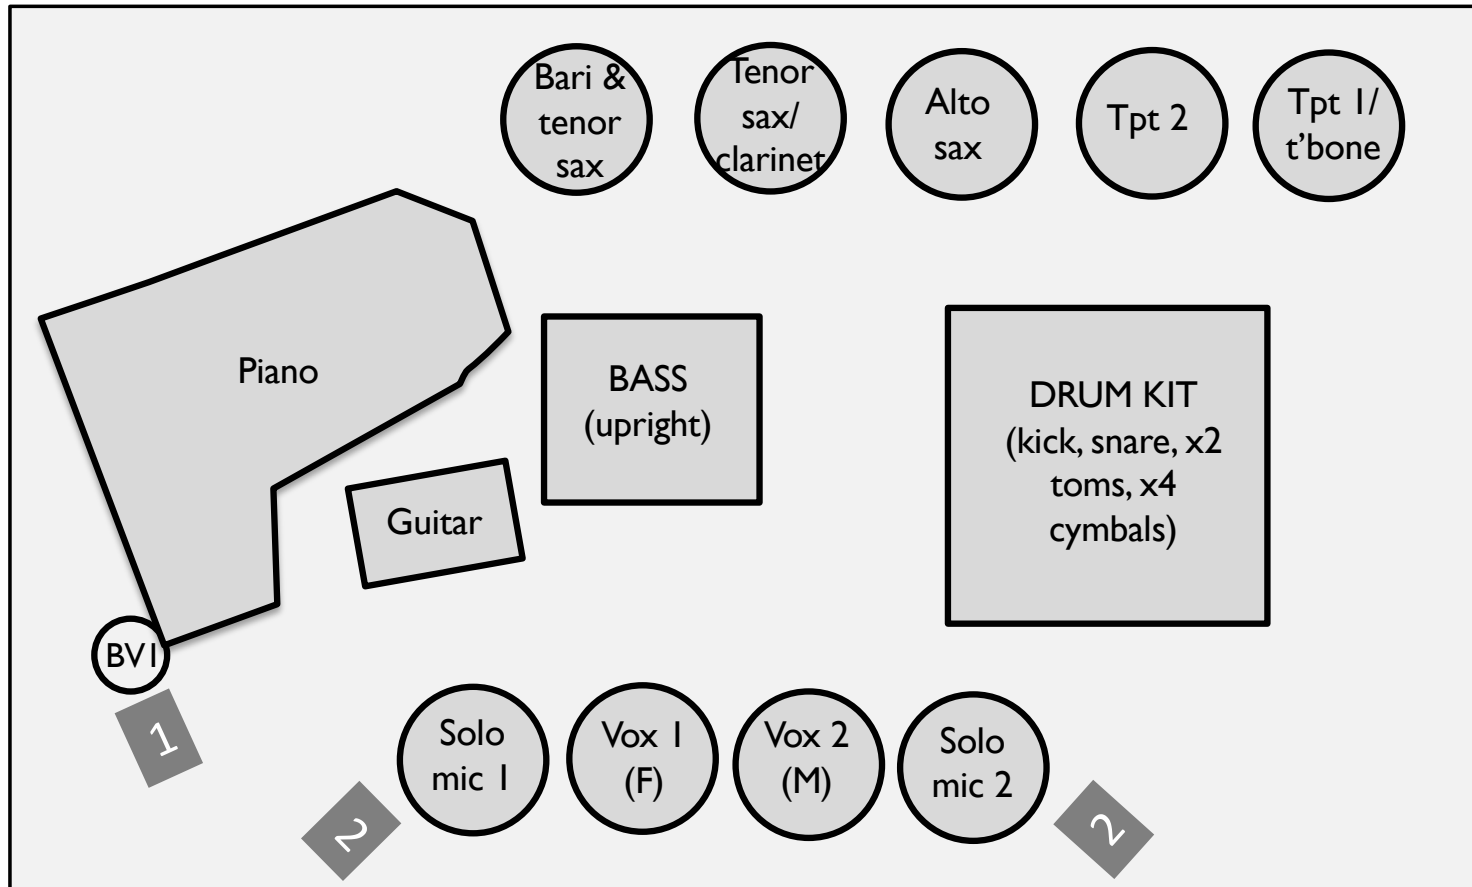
Bari & tenor sax

Tenor sax/ clarinet

Alto sax

Tpt 2

Tpt 1/ t'bone

Piano

BASS (upright)

DRUM KIT (kick, snare, x2 toms, x4 cymbals)

Guitar

BV1

1

Solo mic 1

Vox 1 (F)

Vox 2 (M)

Solo mic 2

2

2